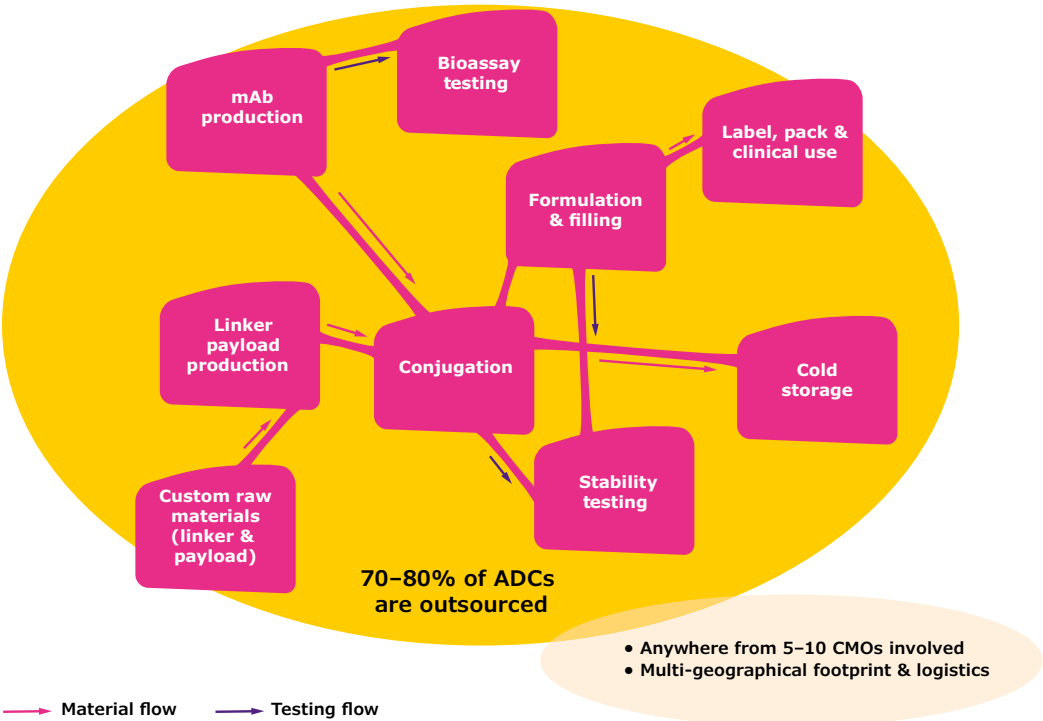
mAb production

Bioassay testing

Label, pack & clinical use

Formulation & filling

Linker payload production

Conjugation

Cold storage

Custom raw materials (linker & payload)

Stability testing

70–80% of ADCs are outsourced

• Anywhere from 5–10 CMOs involved
• Multi-geographical footprint & logistics

Material flow

Testing flow